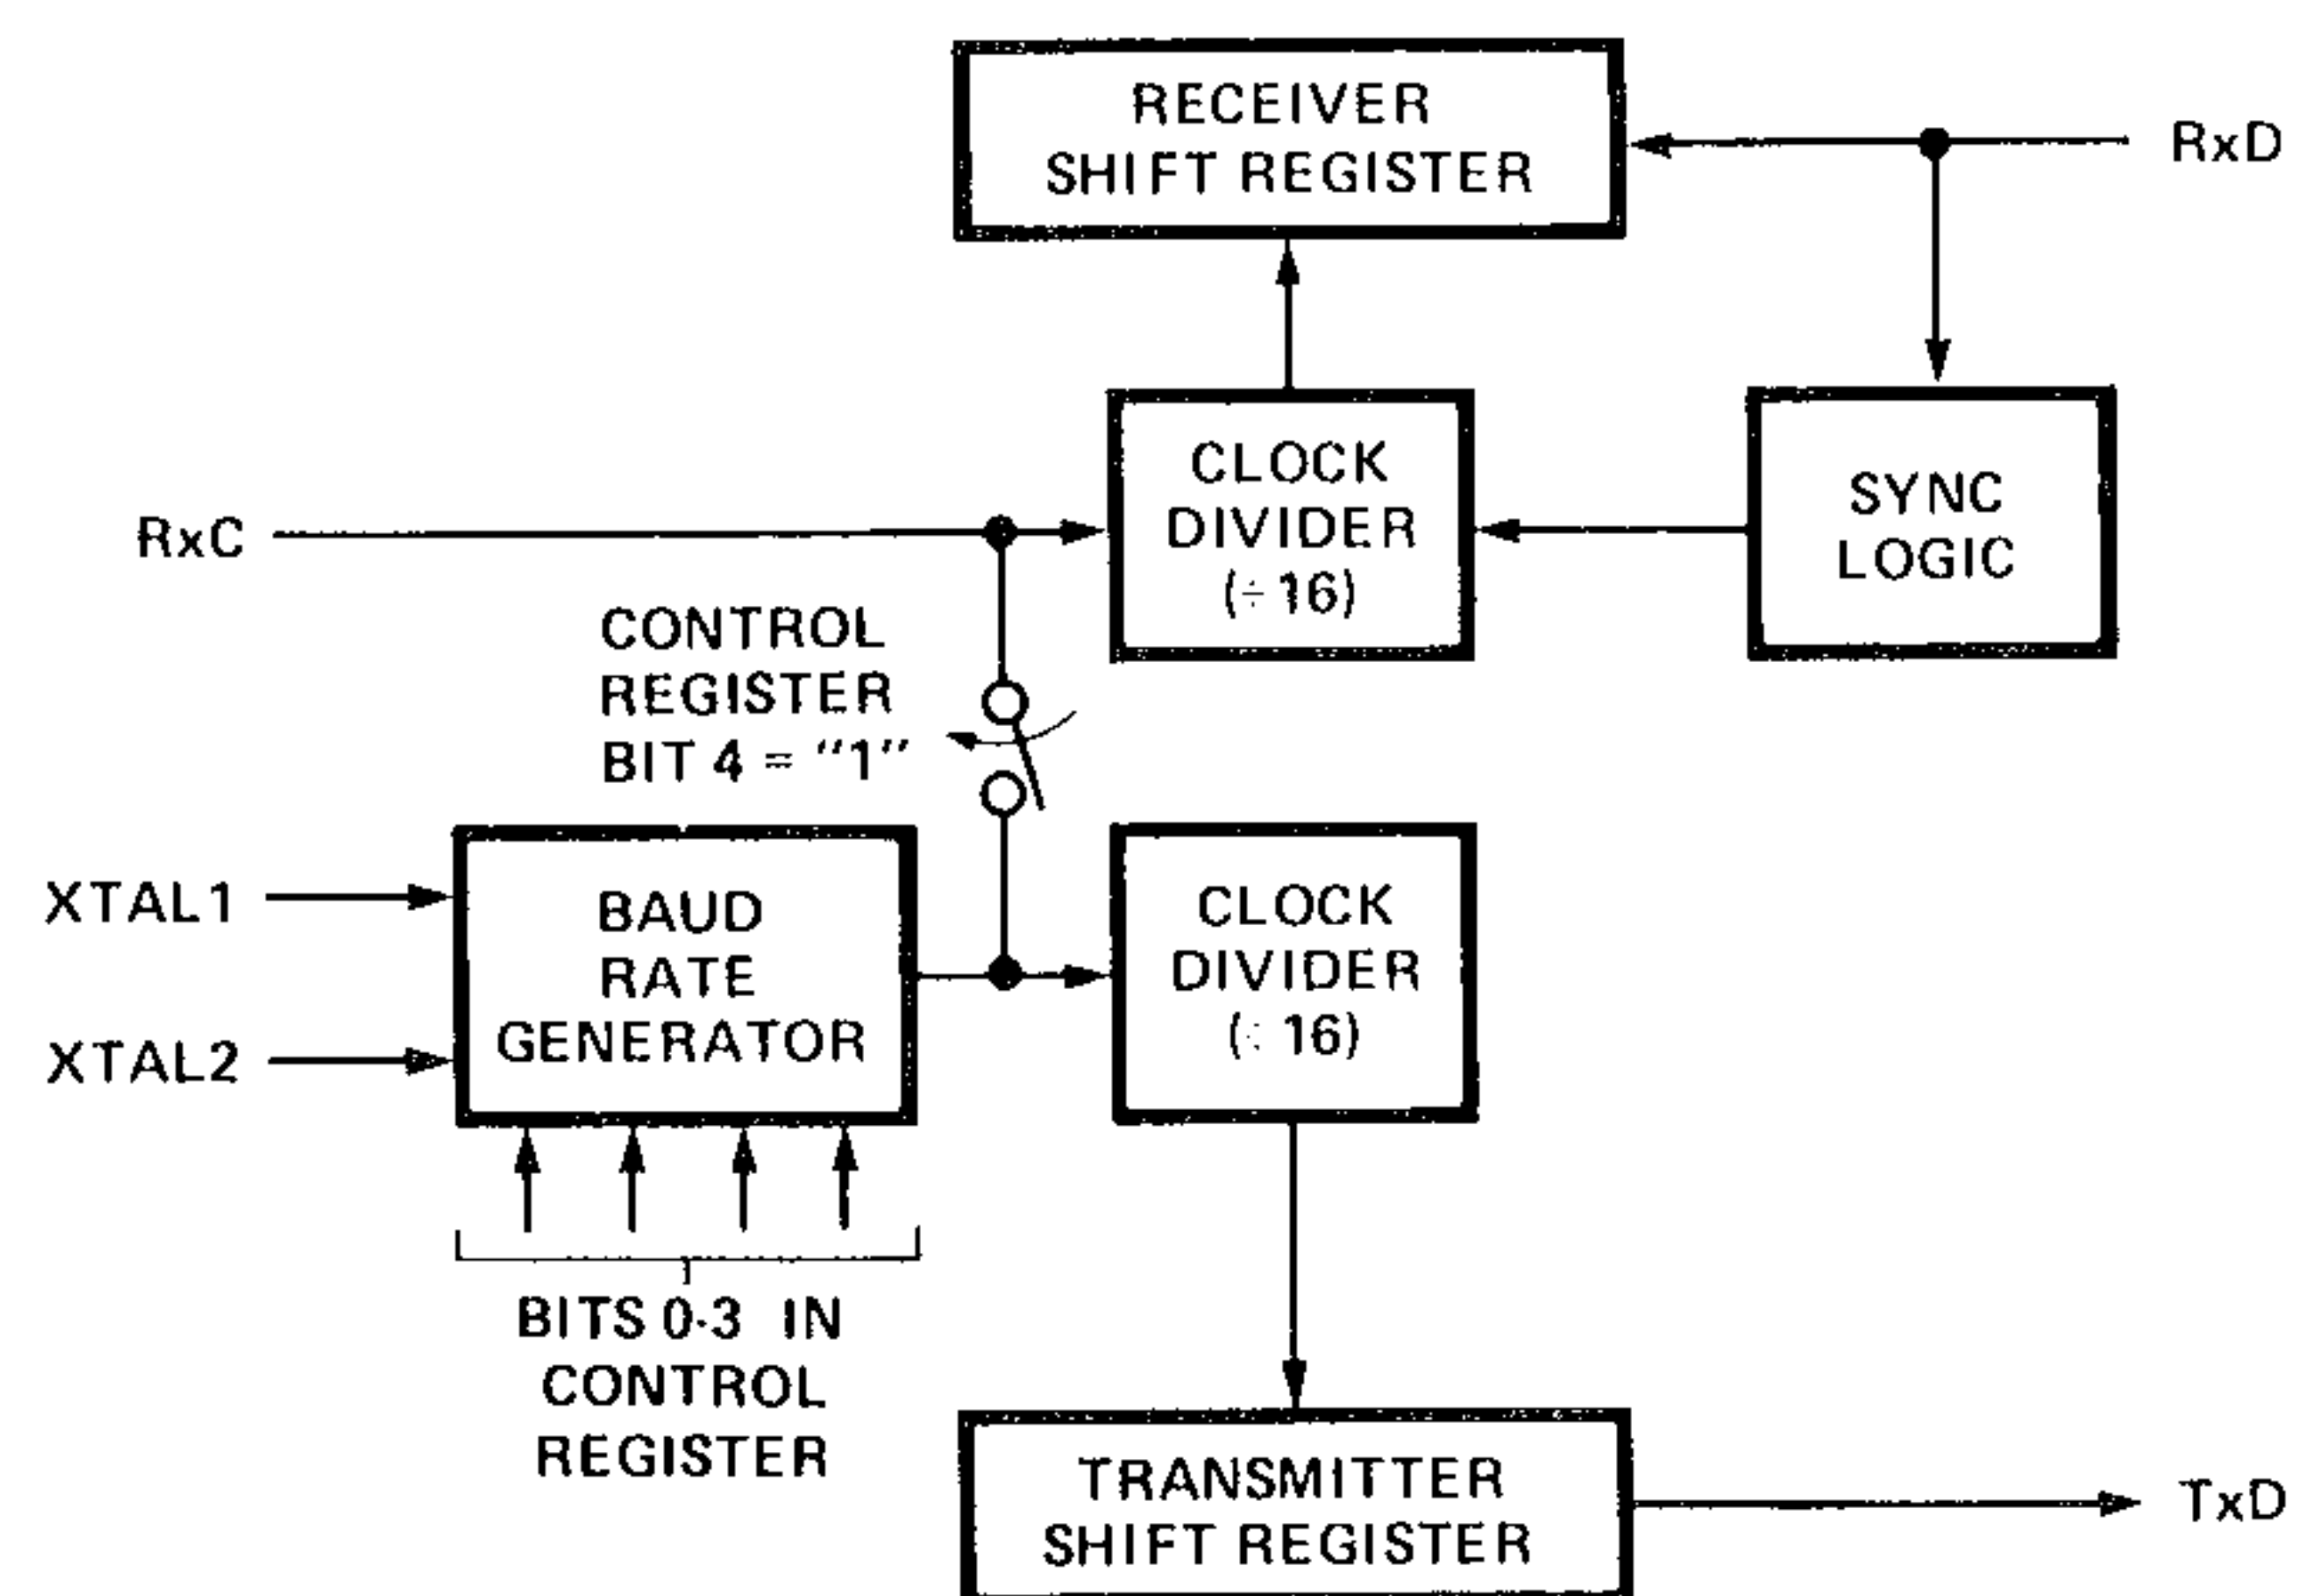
RECEIVER SHIFT REGISTER

RxD

CLOCK DIVIDER ($\div$16)

SYNC LOGIC

RxC

CONTROL REGISTER BIT 4 = "1"

XTAL1

XTAL2

BAUD RATE GENERATOR

CLOCK DIVIDER ($\div$16)

BITS 0-3 IN CONTROL REGISTER

TRANSMITTER SHIFT REGISTER

TxD